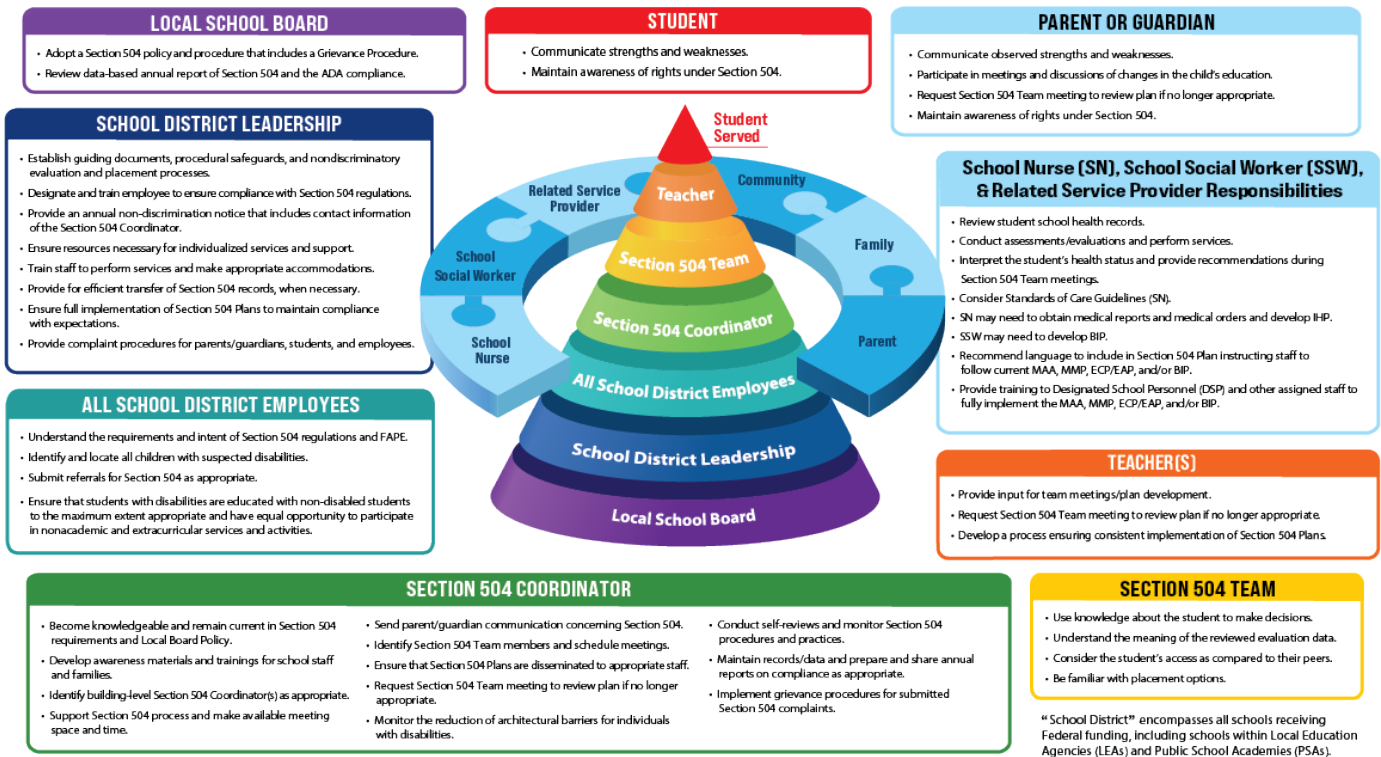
LOCAL SCHOOL BOARD

- Adopt a Section 504 policy and procedure that includes a Grievance Procedure.
- Review data-based annual report of Section 504 and the ADA compliance.

STUDENT

- Communicate strengths and weaknesses.
- Maintain awareness of rights under Section 504.

PARENT OR GUARDIAN

- Communicate observed strengths and weaknesses.
- Participate in meetings and discussions of changes in the child's education.
- Request Section 504 Team meeting to review plan if no longer appropriate.
- Maintain awareness of rights under Section 504.

SCHOOL DISTRICT LEADERSHIP

- Establish guiding documents, procedural safeguards, and nondiscriminatory evaluation and placement processes.
- Designate and train employee to ensure compliance with Section 504 regulations.
- Provide an annual non-discrimination notice that includes contact information of the Section 504 Coordinator.
- Ensure resources necessary for individualized services and support.
- Train staff to perform services and make appropriate accommodations.
- Provide for efficient transfer of Section 504 records, when necessary.
- Ensure full implementation of Section 504 Plans to maintain compliance with expectations.
- Provide complaint procedures for parents/guardians, students, and employees.

Student Served
Teacher
Related Service Provider
Community
School Social Worker
Family
Section 504 Team
Section 504 Coordinator
School Nurse
Parent
All School District Employees
School District Leadership
Local School Board

School Nurse (SN), School Social Worker (SSW), & Related Service Provider Responsibilities

- Review student school health records.
- Conduct assessments/evaluations and perform services.
- Interpret the student's health status and provide recommendations during Section 504 Team meetings.
- Consider Standards of Care Guidelines (SN).
- SN may need to obtain medical reports and medical orders and develop IHP.
- SSW may need to develop BIP.
- Recommend language to include in Section 504 Plan instructing staff to follow current MAA, MMP, ECP/EAP, and/or BIP.
- Provide training to Designated School Personnel (DSP) and other assigned staff to fully implement the MAA, MMP, ECP/EAP, and/or BIP.

ALL SCHOOL DISTRICT EMPLOYEES

- Understand the requirements and intent of Section 504 regulations and FAPE.
- Identify and locate all children with suspected disabilities.
- Submit referrals for Section 504 as appropriate.
- Ensure that students with disabilities are educated with non-disabled students to the maximum extent appropriate and have equal opportunity to participate in nonacademic and extracurricular services and activities.

TEACHER(S)

- Provide input for team meetings/plan development.
- Request Section 504 Team meeting to review plan if no longer appropriate.
- Develop a process ensuring consistent implementation of Section 504 Plans.

SECTION 504 COORDINATOR

- Become knowledgeable and remain current in Section 504 requirements and Local Board Policy.
- Develop awareness materials and trainings for school staff and families.
- Identify building-level Section 504 Coordinator(s) as appropriate.
- Support Section 504 process and make available meeting space and time.

- Send parent/guardian communication concerning Section 504.
- Identify Section 504 Team members and schedule meetings.
- Ensure that Section 504 Plans are disseminated to appropriate staff.
- Request Section 504 Team meeting to review plan if no longer appropriate.
- Monitor the reduction of architectural barriers for individuals with disabilities.

- Conduct self-reviews and monitor Section 504 procedures and practices.
- Maintain records/data and prepare and share annual reports on compliance as appropriate.
- Implement grievance procedures for submitted Section 504 complaints.

SECTION 504 TEAM

- Use knowledge about the student to make decisions.
- Understand the meaning of the reviewed evaluation data.
- Consider the student's access as compared to their peers.
- Be familiar with placement options.

"School District" encompasses all schools receiving Federal funding, including schools within Local Education Agencies (LEAs) and Public School Academies (PSAs).